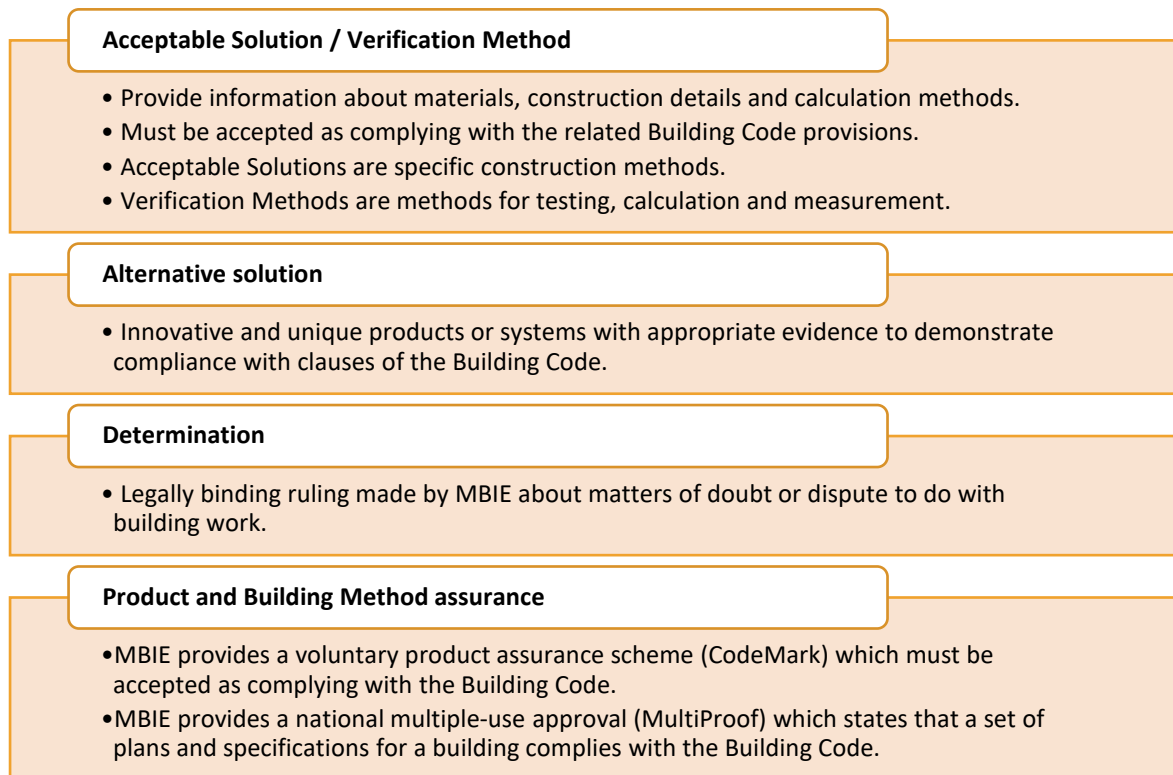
Acceptable Solution / Verification Method

• Provide information about materials, construction details and calculation methods.
• Must be accepted as complying with the related Building Code provisions.
• Acceptable Solutions are specific construction methods.
• Verification Methods are methods for testing, calculation and measurement.

Alternative solution

• Innovative and unique products or systems with appropriate evidence to demonstrate compliance with clauses of the Building Code.

Determination

• Legally binding ruling made by MBIE about matters of doubt or dispute to do with building work.

Product and Building Method assurance

•MBIE provides a voluntary product assurance scheme (CodeMark) which must be accepted as complying with the Building Code.
•MBIE provides a national multiple-use approval (MultiProof) which states that a set of plans and specifications for a building complies with the Building Code.